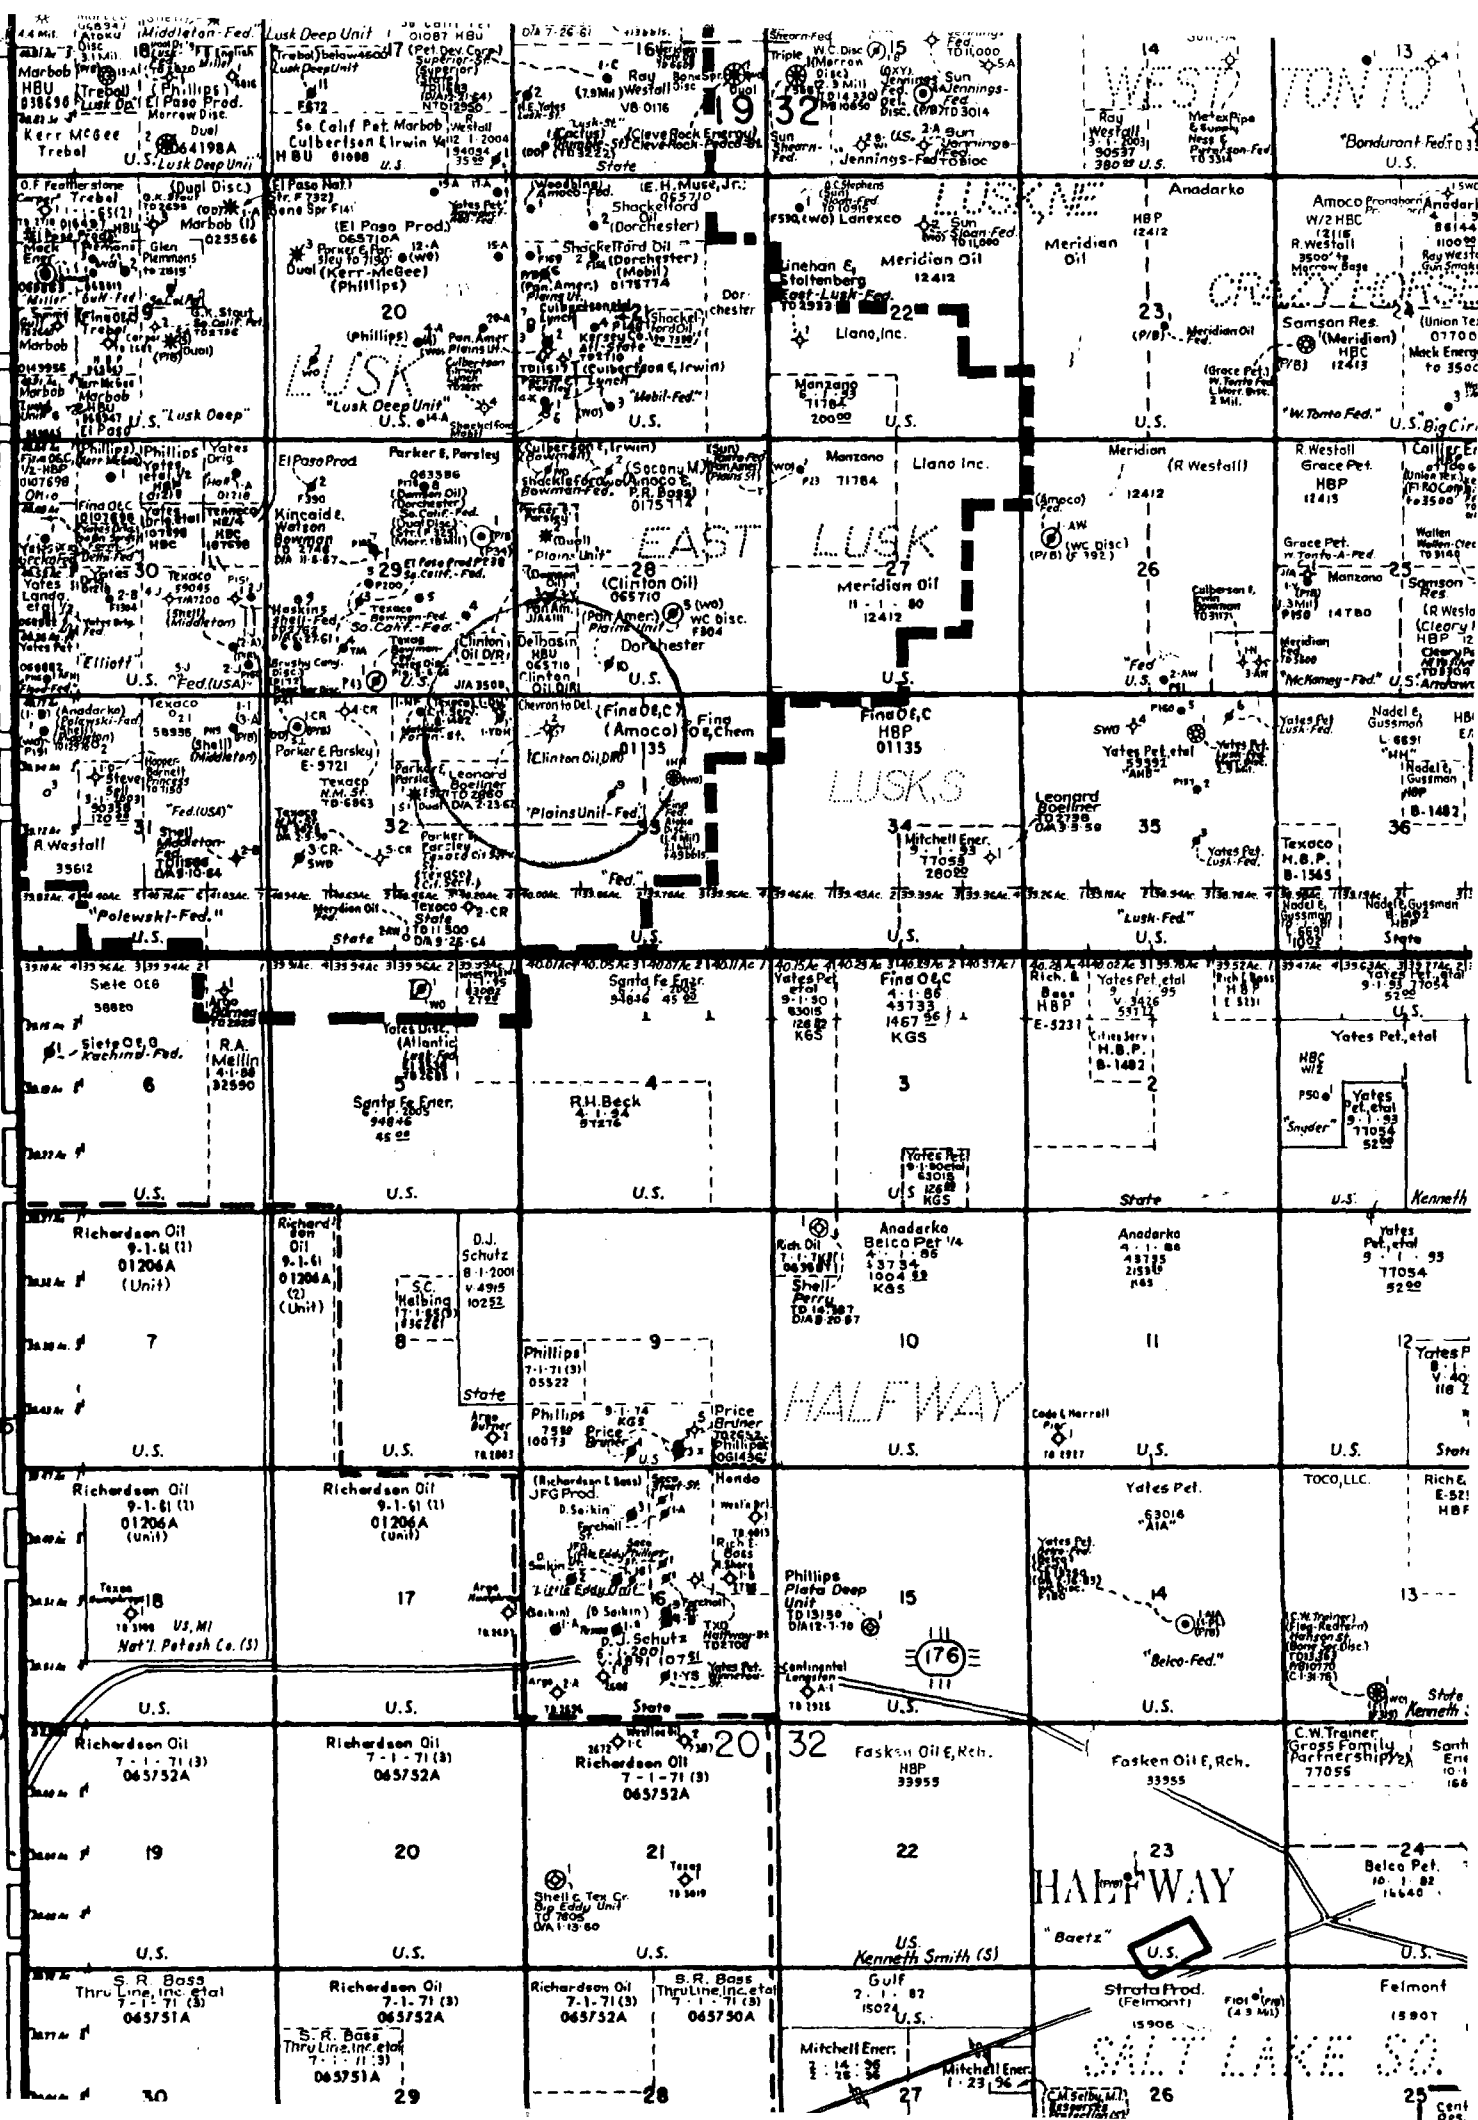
Middleton-Fed.
Lusk Deep Unit
Marbob
HBU
Kerr McGee
Trebol
U.S. Lusk Deep Unit
Phillips
El Paso Prod.
Duel
064198A
So. Calif Pet. Marbob
Culbertson & Irwin
HBU
U.S.
16
Ray
Westall
V8-0116
19
32
State
Cleve Rock Energy
15
Sun
Jennings-Fed
Jennings
14
WEST
Ray Westall
Metex Pipe
380 U.S.
13
TONTO
"Bondurant-Fed"
U.S.
O.F. Featherstone
Trebol
Duel Disc.
G.K. Stout
Glen Plemmons
El Paso Nat.
El Paso Prod.
065710A
Dual (Kerr-McGee)
(Phillips)
20
(Phillips)
LUSK
"Lusk Deep Unit"
U.S.
Woodbine
Amoco-Fed.
E.H. Muse, Jr.
Shackelford Oil
(Dorchester)
Shackelford Oil
(Mobil)
0175774
Dorchester
Culbertson & Irwin
"Mobil-Fed."
U.S.
LUSK
Lanexco
Sun
Sloan-Fed.
Linehan & Stoltenberg
East-Lusk-Fed.
Meridian Oil
12412
22
Llano, Inc.
Manzano
U.S.
Anadarko
HBP
12412
Meridian Oil
23
Meridian Oil
Grace Pet.
W. Tonto Fed
Amoco
Anadarko
R. Westall
CRAZY HORSE
Samson Res.
(Meridian)
HBC
12413
"W. Tonto Fed."
U.S. Big Circle
Marbob
"Lusk Deep"
Phillips
Yates Drig.
Fina O&C
Texaco
Elliott
30
U.S.
"Fed.(USA)"
El Paso Prod.
Parker & Parsley
Kincaid & Watson
Bowman
29
Haskins
Shell-Fed.
So. Calif.-Fed.
Brushy Cany.
Texas Bowman
Clinton Oil D/R
Culbertson & Irwin
Socony Mobil
Amoco & Bowman-Fed.
P.R. Bass
0175114
EAST
"Plains Unit"
28
(Clinton Oil)
065710
(Pan Amer)
Plains Unit
wc Disc.
Dorchester
Delhi-Taylor
HBU
065710
Clinton Oil D/R
U.S.
Manzano
71784
Llano Inc.
LUSK
(Amoco)
(WC Disc)
27
Meridian Oil
11-1-80
12412
U.S.
Meridian
(R Westall)
12412
26
"Fed"
U.S.
R. Westall
Grace Pet.
HBP
Grace Pet.
Manzano
Samson
Res.
(R Westall)
(Cleary)
HBP
Meridian
"McKamey-Fed"
U.S.
Anadarko
Polewski-Fed
Texaco
Shell (Middleton)
Hopper
Stevens
"Fed.(USA)"
A. Westall
31
Shell
Middleton-Fed
Parker & Parsley
E-9721
Texaco
N.M. St.
Texaco
32
Parker & Parsley
Leonard Boellner
Chevron to Del.
(Fina O&C)
(Amoco)
01135
Clinton Oil D/R
"Plains Unit-Fed."
33
Fina O&C Chem
"Fed."
Fina O&C
HBP
01135
LUSK S
34
Mitchell Ener.
77055
2600
Leonard Boellner
35
Yates Pet. etal
Yates Pet.
Lusk-Fed.
Yates Pet
Lusk Fed
Nadel & Gussman
"HH"
Nadel & Gussman
HBP
B-1482
36
Texaco
H.B.P.
B-1565
"Polewski-Fed."
U.S.
Meridian Oil
State
Texaco
State
U.S.
"Lusk-Fed"
U.S.
Nadel & Gussman
State
Siete O&G
38820
Siete O&G
Kachina-Fed.
6
R.A. Mellin
4-1-88
32590
Argo
Yates Disc.
(Atlantic
Lusk-Fed
5
Santa Fe Ener.
94846
45
Santa Fe Ener.
94846
45
4
R.H. Beck
4-1-94
Yates Pet.
etal
9-1-90
63015
K65
Fina O&C
4-1-86
43733
1467
KGS
3
Yates Pet.
9-1-90 etal
63015
KGS
Rich. & Bass
HBP
E-5231
Yates Pet. etal
9-1-95
V3426
H.B.P.
B-1482
2
Yates Pet. etal
9-1-93
77054
52
U.S.
Yates Pet. etal
HBC
Yates Pet. etal
"Snyder"
U.S.
U.S.
U.S.
U.S.
State
U.S.
Kenneth
Richardson Oil
9-1-61 (1)
01206A
(Unit)
7
U.S.
Richardson Oil
9-1-61
01206A
(2)
(Unit)
S.C. Helbing
8
D.J. Schutz
8-1-2001
V-4915
102
State
U.S.
Phillips
7-1-71 (3)
05522
9
Phillips
Price Bruner
KGS
Price Bruner
Phillips
U.S.
Rich. Oil
Shell-Perry
Anadarko
Belco Pet 1/4
4-1-86
43734
1004
KGS
10
HALFWAY
U.S.
Anadarko
4-1-86
21590
KGS
11
Cody & Harrell
U.S.
Yates
Pet. etal
9-1-93
77054
52
12
Yates P
U.S.
State
Richardson Oil
9-1-61 (1)
01206A
(unit)
Texas
18
U.S. MI
Nat'l. Petash Co. (S)
U.S.
Richardson Oil
9-1-61 (1)
01206A
(unit)
17
U.S.
(Richardson & Bass)
JFG Prod.
D. Seikin
Hondo
Rich & Bass
"Little Eddy Unit"
16
(D. Seikin)
D.J. Schutz
Yates Pet.
Halfway
State
Phillips
Plata Deep Unit
15
176
Continental
U.S.
Yates Pet.
63016
"AIA"
Yates Pet.
14
"Belco-Fed."
U.S.
TOCO, LLC.
Rich &
E-52
HBP
13
C.W. Trainer
State
Kenneth
Richardson Oil
7-1-71 (3)
065752A
19
U.S.
Richardson Oil
7-1-71 (3)
065752A
20
U.S.
Richardson Oil
7-1-71 (3)
065752A
20
32
21
Shell & Tex Cr.
Big Eddy Unit
U.S.
Fasken Oil & Rch.
HBP
33955
22
US.
Kenneth Smith (S)
Fasken Oil & Rch.
33955
23
HALFWAY
"Baetz"
U.S.
C.W. Trainer
Gross Family Partnership
77055
24
Belco Pet.
10-1-82
16640
U.S.
S.R. Bass
Thru Line, Inc. etal
7-1-71 (3)
065751A
30
Richardson Oil
7-1-71 (3)
065752A
S.R. Bass
Thru Line, Inc. etal
7-1-71 (3)
065751A
29
Richardson Oil
7-1-71 (3)
065752A
S.R. Bass
Thru Line, Inc. etal
7-1-71 (3)
065750A
28
Gulf
2-1-87
15024
U.S.
Mitchell Ener.
27
Mitchell Ener.
Strata Prod.
(Felmont)
15906
SALT LAKE SO.
26
C.M. Selby, M.I.
Felmont
15907
25